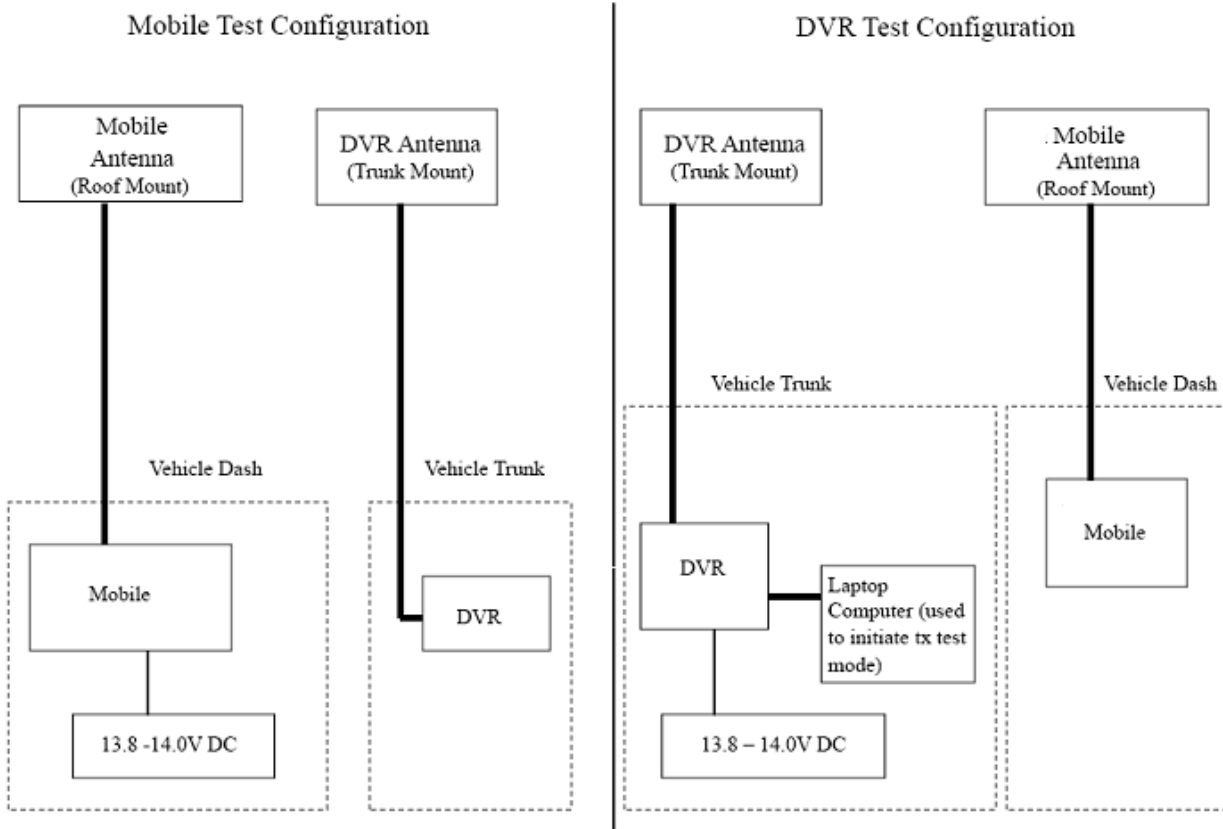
Mobile Test Configuration

Mobile Antenna (Roof Mount)

DVR Antenna (Trunk Mount)

Vehicle Dash

Vehicle Trunk

Mobile

DVR

13.8 -14.0V DC

DVR Test Configuration

DVR Antenna (Trunk Mount)

. Mobile Antenna (Roof Mount)

Vehicle Trunk

Vehicle Dash

DVR

Laptop Computer (used to initiate tx test mode)

Mobile

13.8 – 14.0V DC